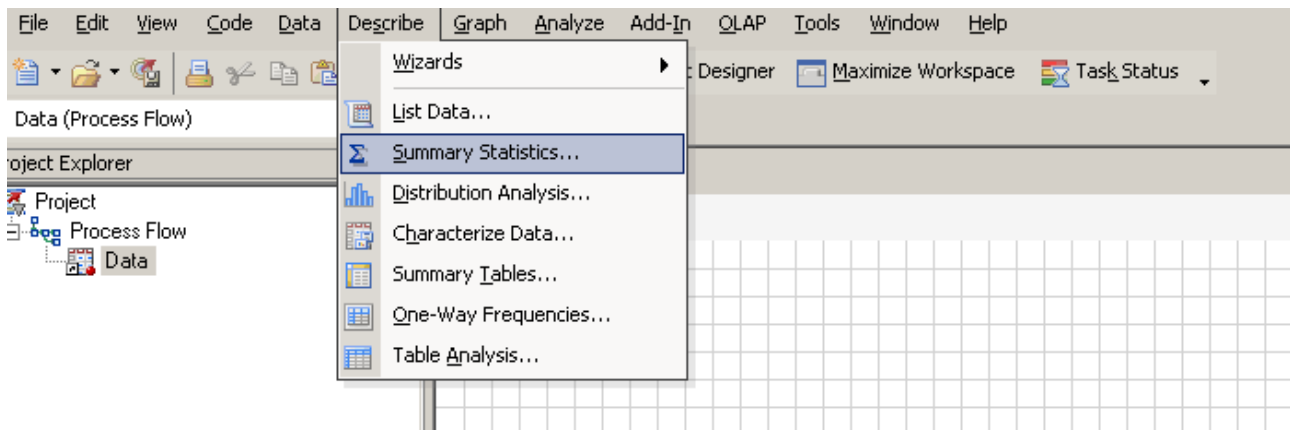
File Edit View Code Data Describe Graph Analyze Add-In OLAP Tools Window Help

Wizards
List Data...
Summary Statistics...
Distribution Analysis...
Characterize Data...
Summary Tables...
One-Way Frequencies...
Table Analysis...

t Designer Maximize Workspace Task Status

Data (Process Flow)

roject Explorer

Project
Process Flow
Data